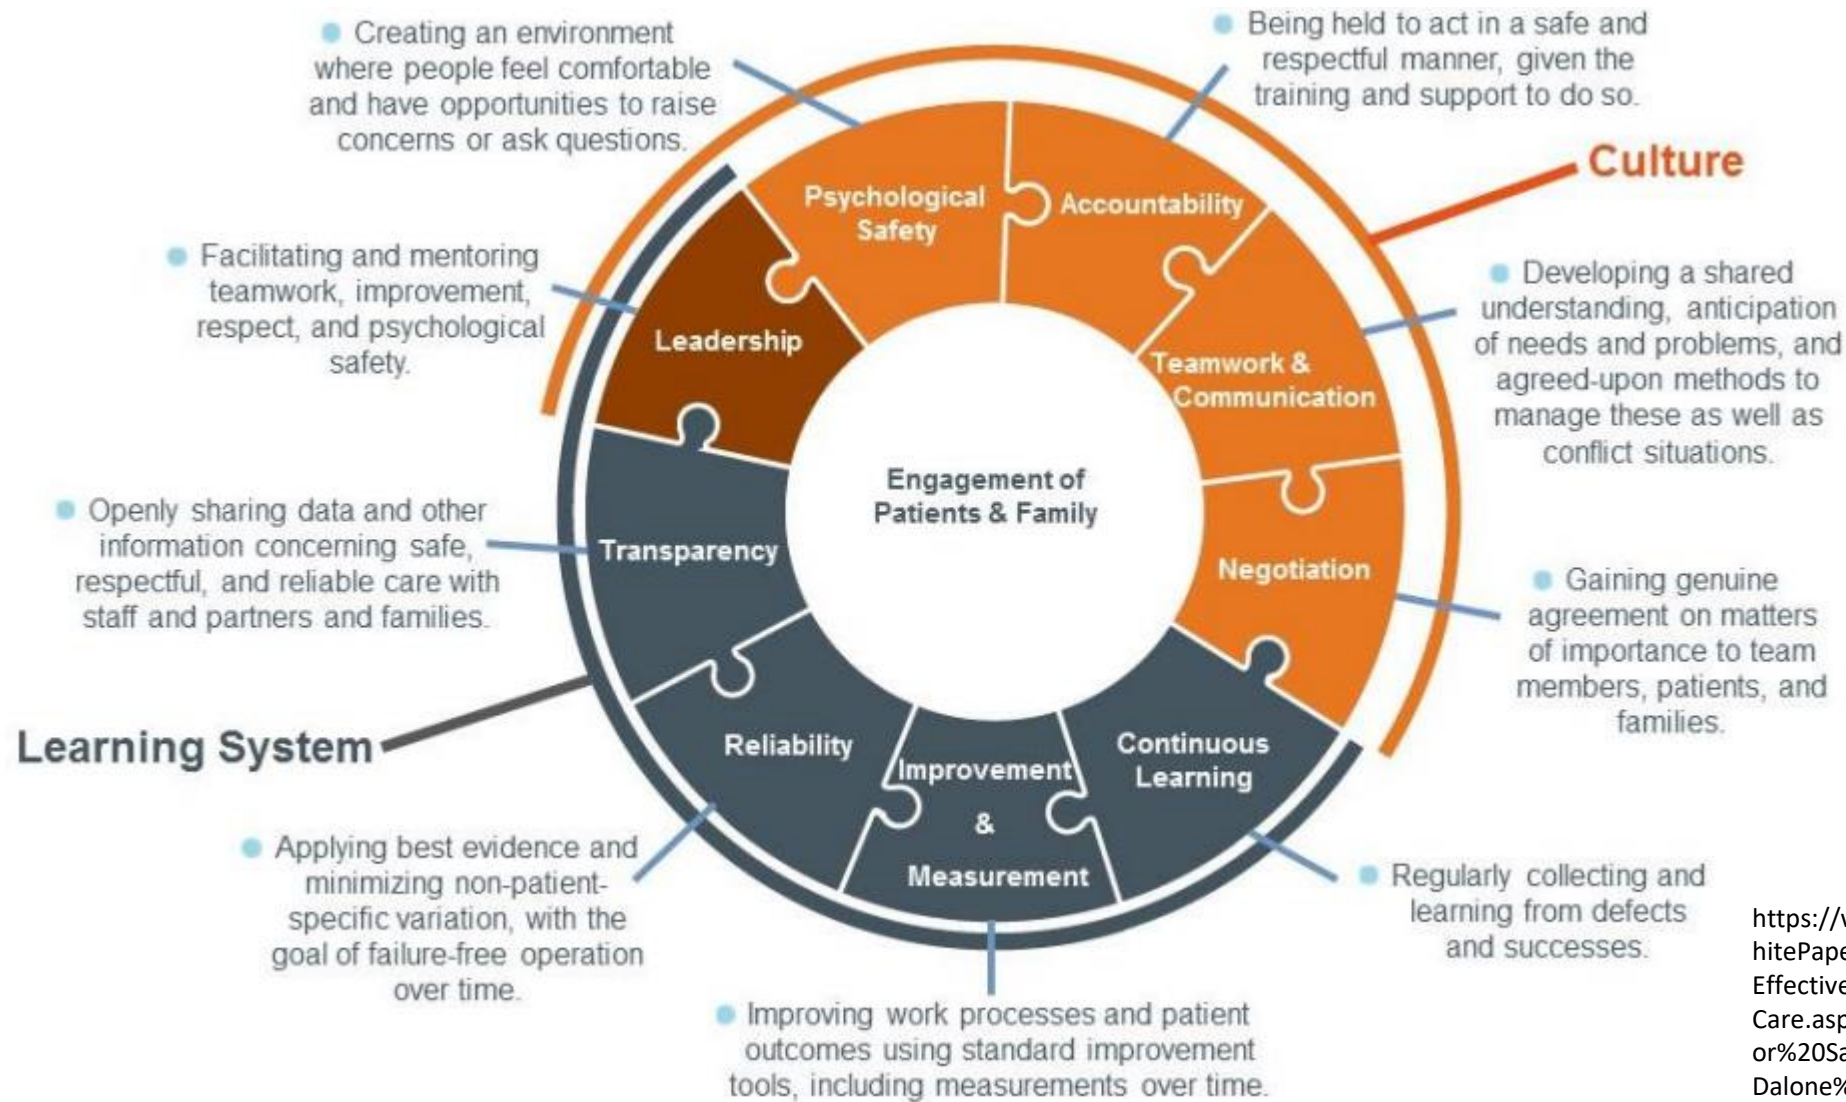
Creating an environment where people feel comfortable and have opportunities to raise concerns or ask questions.

Being held to act in a safe and respectful manner, given the training and support to do so.

Culture

Psychological Safety

Accountability

Facilitating and mentoring teamwork, improvement, respect, and psychological safety.

Leadership

Developing a shared understanding, anticipation of needs and problems, and agreed-upon methods to manage these as well as conflict situations.

Teamwork & Communication

Engagement of Patients & Family

Openly sharing data and other information concerning safe, respectful, and reliable care with staff and partners and families.

Transparency

Negotiation

Gaining genuine agreement on matters of importance to team members, patients, and families.

Learning System

Reliability

Improvement & Measurement

Continuous Learning

Applying best evidence and minimizing non-patient-specific variation, with the goal of failure-free operation over time.

Regularly collecting and learning from defects and successes.

Improving work processes and patient outcomes using standard improvement tools, including measurements over time.

https://v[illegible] hitePape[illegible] Effective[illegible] Care.asp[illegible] or%20Sa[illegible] Dalone%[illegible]